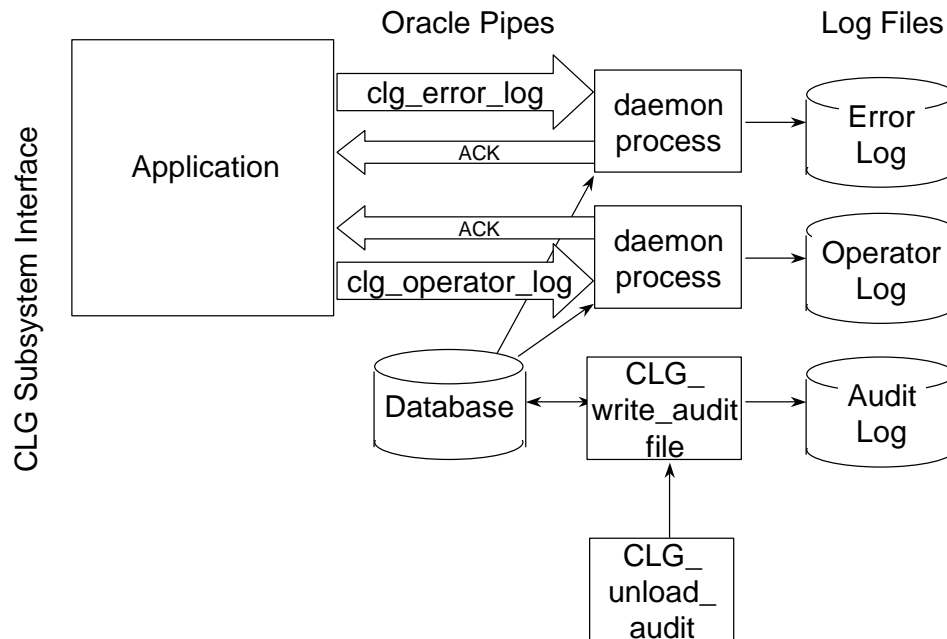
CLG Subsystem Interface

Oracle Pipes

Log Files

Application

clg_error_log

ACK

ACK

clg_operator_log

daemon process

daemon process

Error Log

Operator Log

Database

CLG_ write_audit file

Audit Log

CLG_ unload_ audit